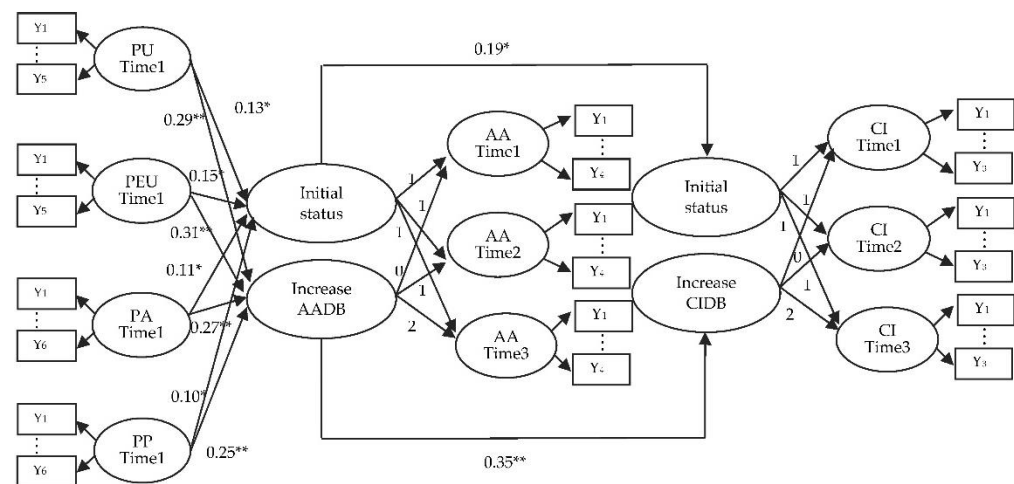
Y1
⋮
Y5
PU Time1

Y1
⋮
Y5
PEU Time1

Y1
⋮
Y6
PA Time1

Y1
⋮
Y6
PP Time1

0.29**
0.13*
0.15*
0.31**
0.11*
0.27**
0.10*
0.25**

Initial status
Increase AADB

0.19*

1
1
1
0
1
2

AA Time1
Y1
⋮
Y5

AA Time2
Y1
⋮
Y5

AA Time3
Y1
⋮
Y5

Initial status
Increase CIDB

0.35**

1
1
1
0
1
2

CI Time1
Y1
⋮
Y3

CI Time2
Y1
⋮
Y3

CI Time3
Y1
⋮
Y3